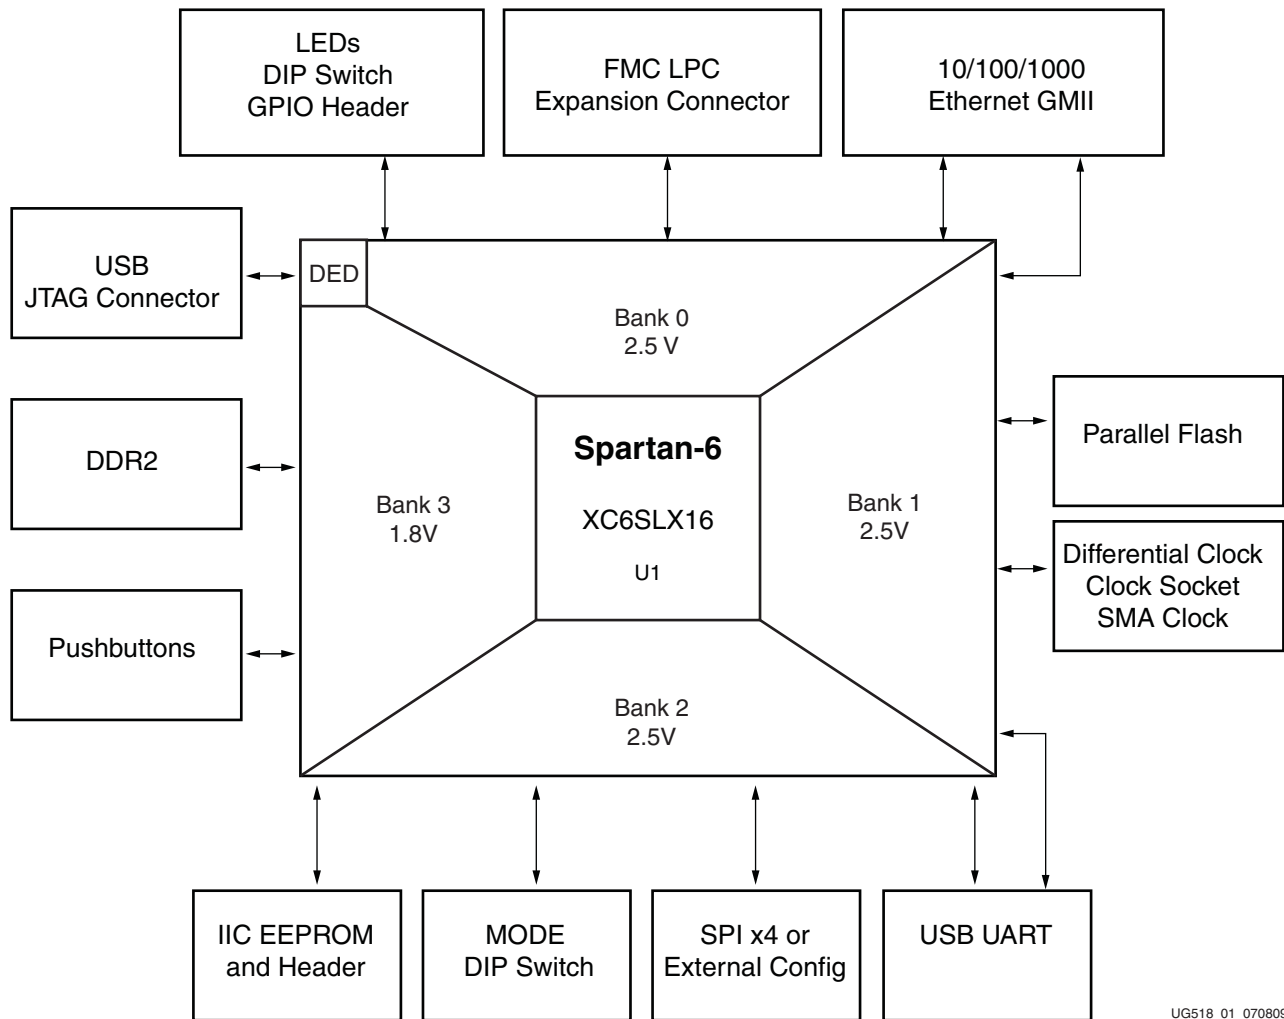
LEDs
DIP Switch
GPIO Header

FMC LPC
Expansion Connector

10/100/1000
Ethernet GMII

USB
JTAG Connector

DED

Bank 0
2.5 V

DDR2

Spartan-6

XC6SLX16

U1

Bank 3
1.8V

Bank 1
2.5V

Parallel Flash

Differential Clock
Clock Socket
SMA Clock

Pushbuttons

Bank 2
2.5V

IIC EEPROM
and Header

MODE
DIP Switch

SPI x4 or
External Config

USB UART

UG518_01_070809